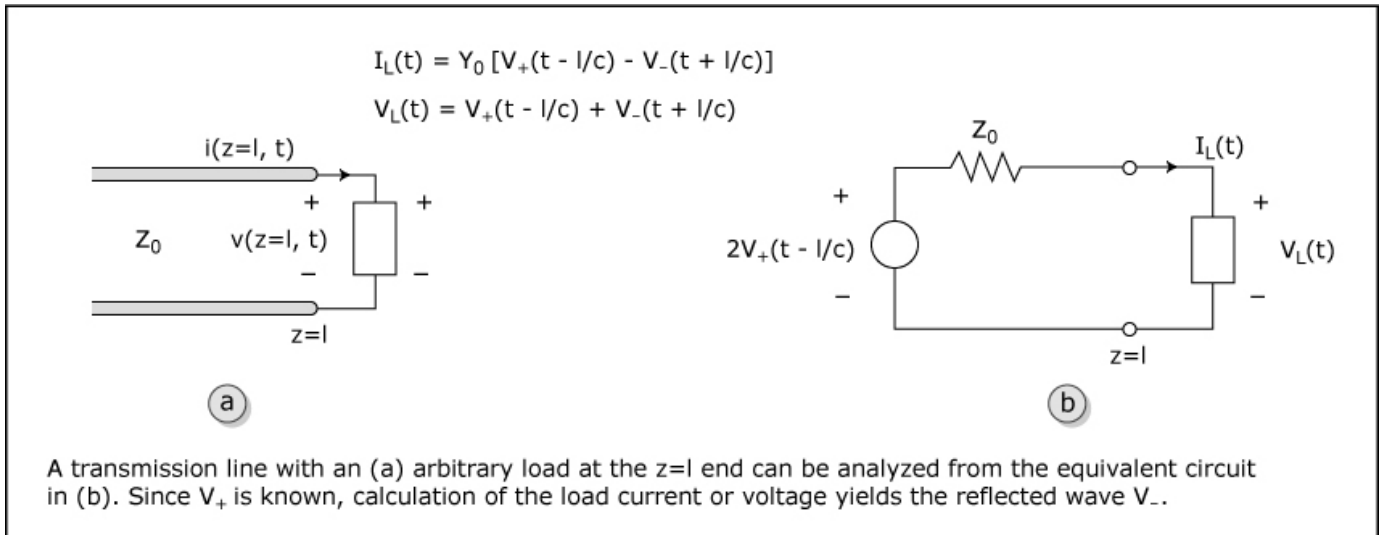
$I_L(t) = Y_0\,[V_+(t - l/c) - V_-(t + l/c)]$

$V_L(t) = V_+(t - l/c) + V_-(t + l/c)$

i(z=l, t)

+

+

$Z_0$

v(z=l, t)

–

–

z=l

a

$Z_0$

$I_L(t)$

+

+

$2V_+(t - l/c)$

$V_L(t)$

–

–

z=l

b

A transmission line with an (a) arbitrary load at the z=l end can be analyzed from the equivalent circuit in (b). Since $V_+$ is known, calculation of the load current or voltage yields the reflected wave $V_-$.